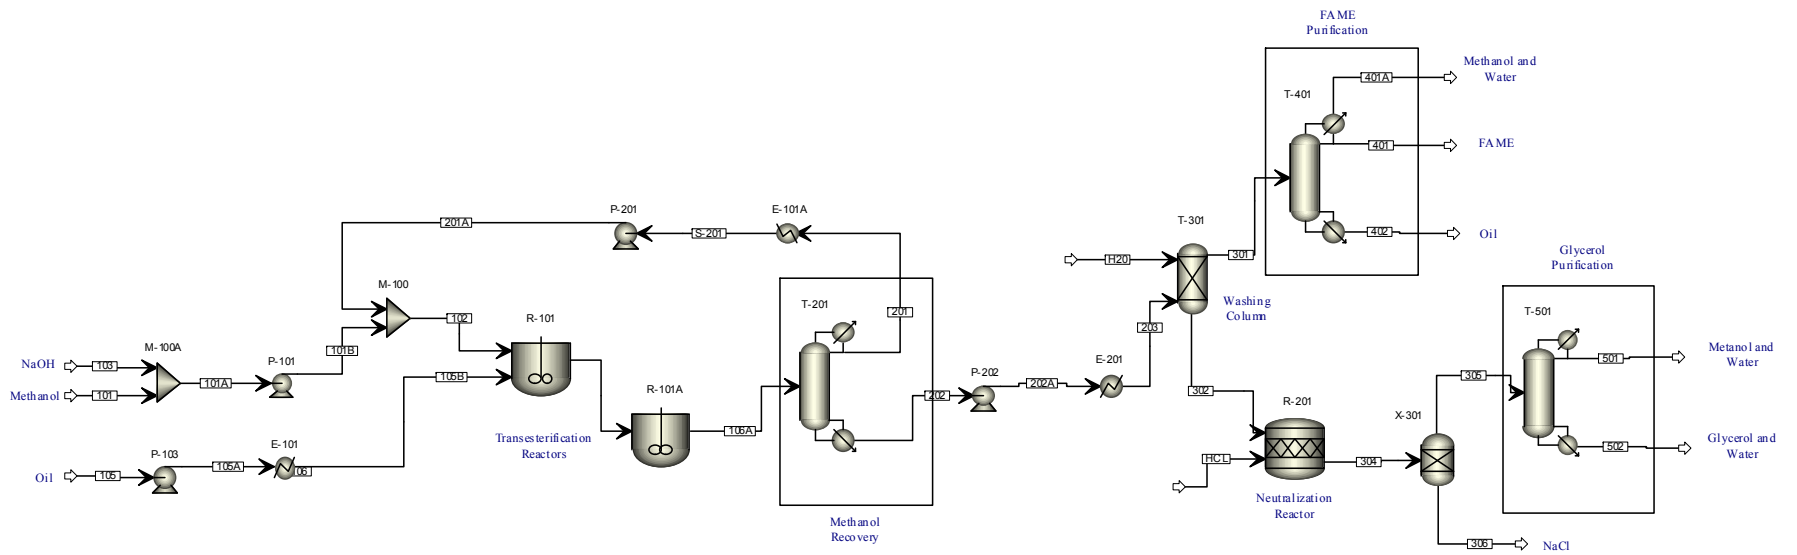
FAME
Purification

Methanol and
Water

401A

T-401

401

FAME

402

Oil

P-201

E-101A

201A

S-201

T-301

H20

301

Glycerol
Purification

M-100

T-201

201

Washing
Column

203

T-501

102

R-101

101B

M-100A

P-101

NaOH

103

Methanol

101

101A

105B

R-101A

P-202

E-201

202A

202

302

R-201

X-301

305

501

Metanol and
Water

Transesterification
Reactors

106A

HCL

304

502

Glycerol and
Water

P-103

E-101

Oil

105

105A

106

Neutralization
Reactor

Methanol
Recovery

306

NaCl